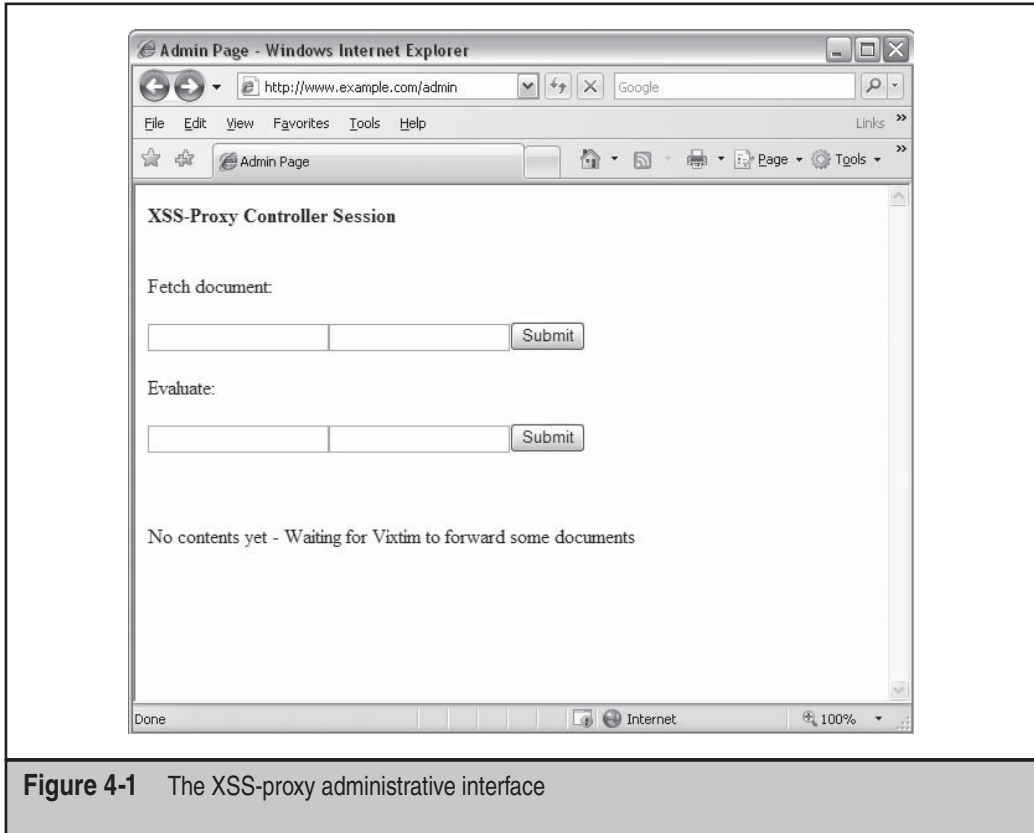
Admin Page - Windows Internet Explorer

http://www.example.com/admin

Google

File Edit View Favorites Tools Help

Links »

Admin Page

Page Tools

XSS-Proxy Controller Session

Fetch document:

Submit

Evaluate:

Submit

No contents yet - Waiting for Vixtim to forward some documents

Done

Internet

100%

Figure 4-1 The XSS-proxy administrative interface